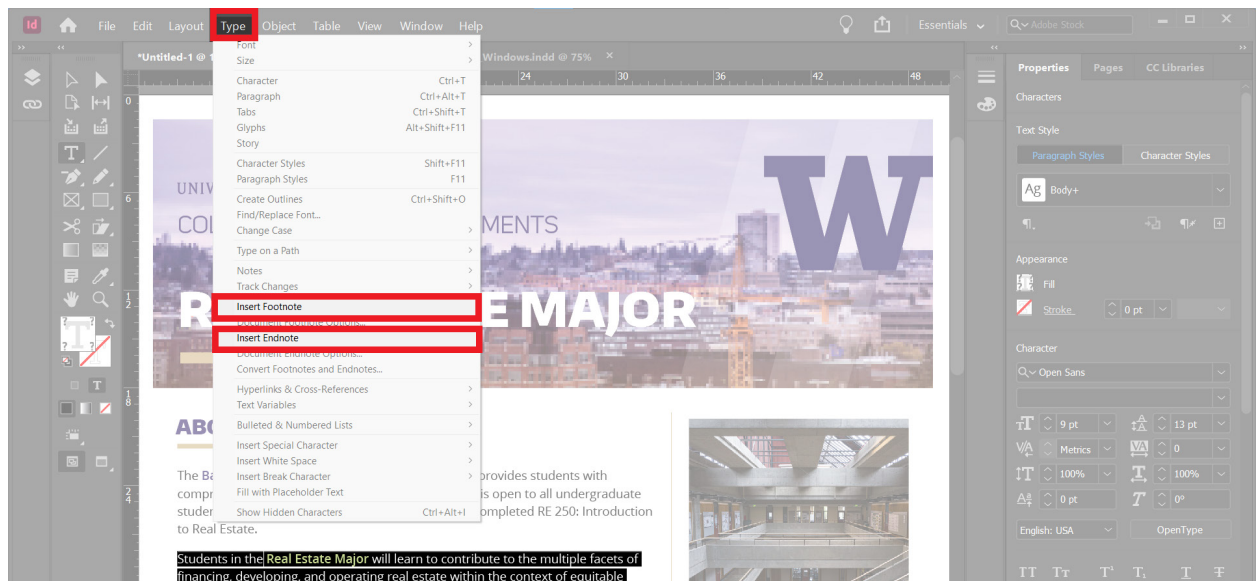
Id File Edit Layout Type Object Table View Window Help

Essentials

Adobe Stock

*Untitled-1 @ 1

Windows.indd @ 75%

24 30 36 42 48

Font
Size

Character Ctrl+T
Paragraph Ctrl+Alt+T
Tabs Ctrl+Shift+T
Glyphs Alt+Shift+F11
Story

Character Styles Shift+F11
Paragraph Styles F11

Create Outlines Ctrl+Shift+O
Find/Replace Font...
Change Case

Type on a Path

Notes
Track Changes

Insert Footnote
Document Footnote Options...
Insert Endnote
Document Endnote Options...
Convert Footnotes and Endnotes...

Hyperlinks & Cross-References
Text Variables

Bulleted & Numbered Lists

Insert Special Character
Insert White Space
Insert Break Character
Fill with Placeholder Text

Show Hidden Characters Ctrl+Alt+I

UNIV

COL MENTS

W

R E MAJOR

ABO

The Ba provides students with compr is open to all undergraduate studer ompleted RE 250: Introduction to Real Estate.

Students in the Real Estate Major will learn to contribute to the multiple facets of financing, developing, and operating real estate within the context of equitable

Properties Pages CC Libraries

Characters

Text Style

Paragraph Styles Character Styles

Ag Body+

Appearance

Fill

Stroke 0 pt

Character

Open Sans

9 pt 13 pt

Metrics 0

100% 100%

0 pt 0°

English: USA OpenType